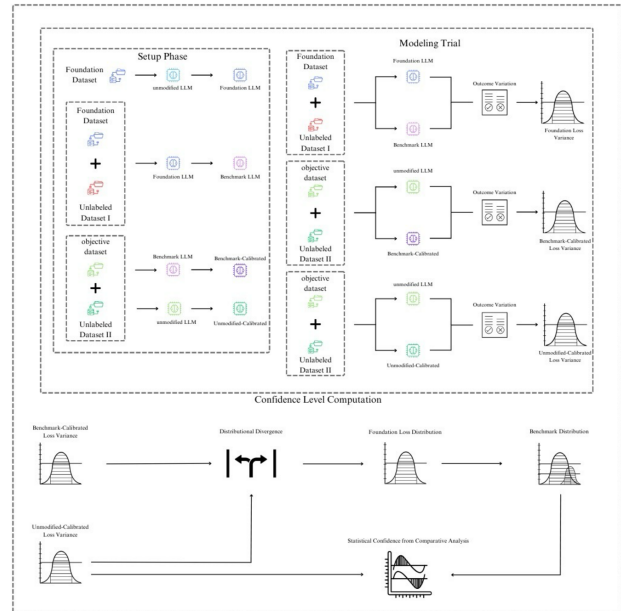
Setup Phase

Foundation Dataset

unmodified LLM

Foundation LLM

Foundation Dataset

+

Unlabeled Dataset I

Foundation LLM

Benchmark LLM

objective dataset

+

Unlabeled Dataset II

Benchmark LLM

Benchmark-Calibrated

unmodified LLM

Unmodified-Calibrated

Modeling Trial

Foundation Dataset

+

Unlabeled Dataset I

Foundation LLM

Benchmark LLM

Outcome Variation

Foundation Loss Variance

objective dataset

+

Unlabeled Dataset II

unmodified LLM

Benchmark-Calibrated

Outcome Variation

Benchmark-Calibrated Loss Variance

objective dataset

+

Unlabeled Dataset II

unmodified LLM

Unmodified-Calibrated

Outcome Variation

Unmodified-Calibrated Loss Variance

Confidence Level Computation

Benchmark-Calibrated Loss Variance

Distributional Divergence

Foundation Loss Distribution

Benchmark Distribution

Unmodified-Calibrated Loss Variance

Statistical Confidence from Comparative Analysis